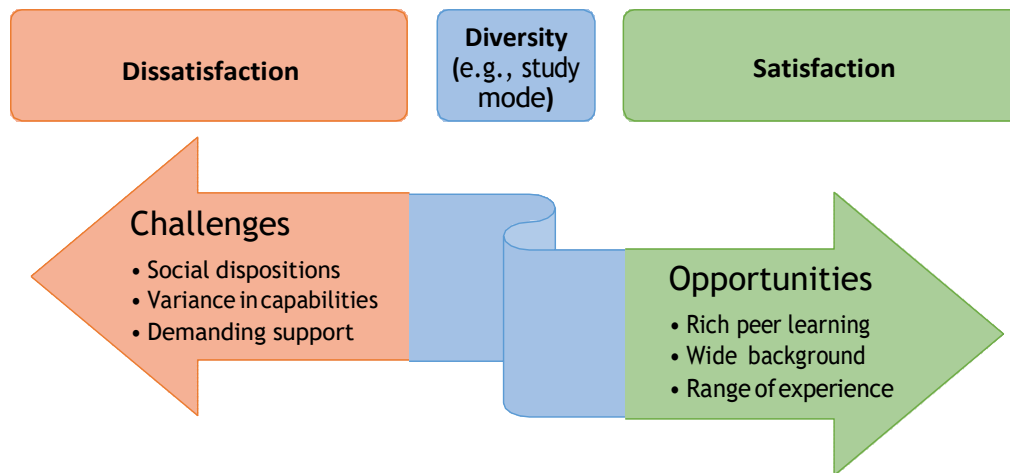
Dissatisfaction

Diversity (e.g., study mode)

Satisfaction

Challenges
• Social dispositions
• Variance in capabilities
• Demanding support

Opportunities
• Rich peer learning
• Wide background
• Range of experience